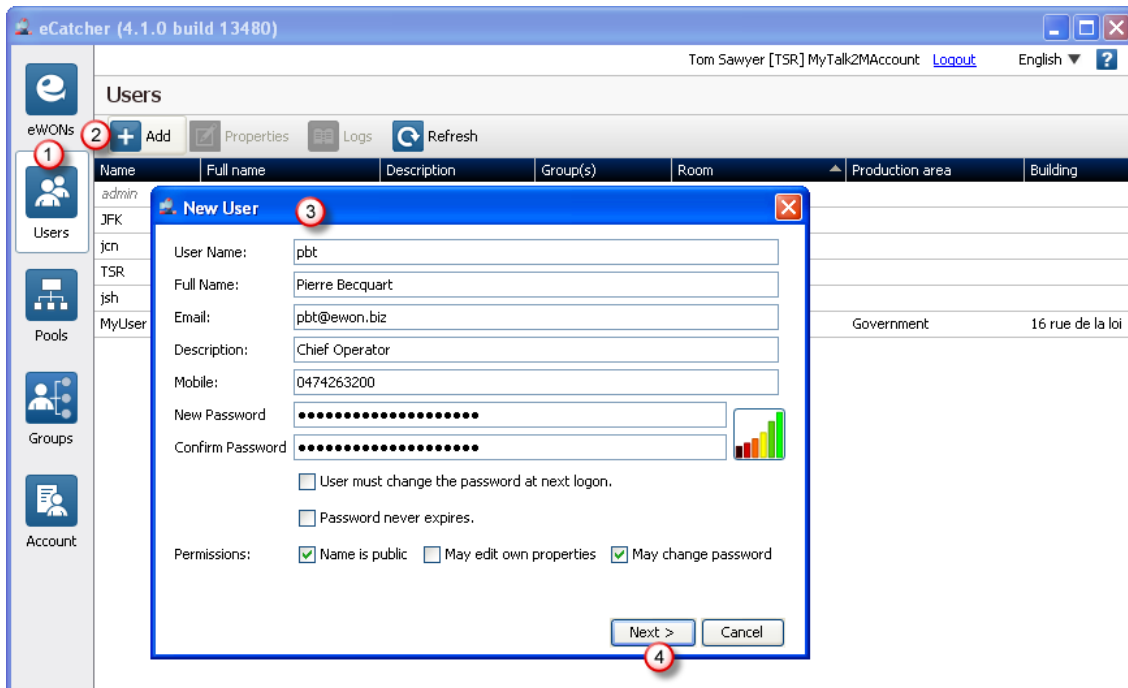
eCatcher (4.1.0 build 13480)

Tom Sawyer [TSR] MyTalk2MAccount Logout English ?

eWONs

Users

Pools

Groups

Account

Users

2 Add Properties Logs Refresh

1

| Name | Full name | Description | Group(s) | Room | Production area | Building |
|---|---|---|---|---|---|---|
| admin | | | | | | |
| JFK | | | | | | |
| jcn | | | | | | |
| TSR | | | | | | |
| jsh | | | | | | |
| MyUser | | | | | Government | 16 rue de la loi |

New User 3

User Name: pbt

Full Name: Pierre Becquart

Email: pbt@ewon.biz

Description: Chief Operator

Mobile: 0474263200

New Password ••••••••••••••••••••

Confirm Password ••••••••••••••••••••

User must change the password at next logon.

Password never expires.

Permissions: Name is public May edit own properties May change password

Next > Cancel

4